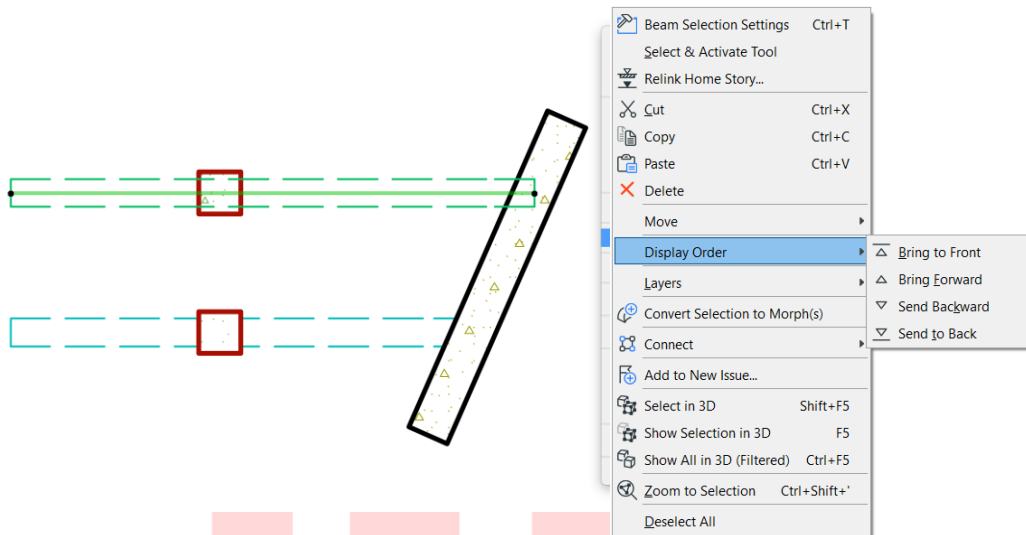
Beam Selection Settings Ctrl+T
Select & Activate Tool
Relink Home Story...
Cut Ctrl+X
Copy Ctrl+C
Paste Ctrl+V
Delete
Move
Display Order
Layers
Convert Selection to Morph(s)
Connect
Add to New Issue...
Select in 3D Shift+F5
Show Selection in 3D F5
Show All in 3D (Filtered) Ctrl+F5
Zoom to Selection Ctrl+Shift+'
Deselect All

Bring to Front
Bring Forward
Send Backward
Send to Back